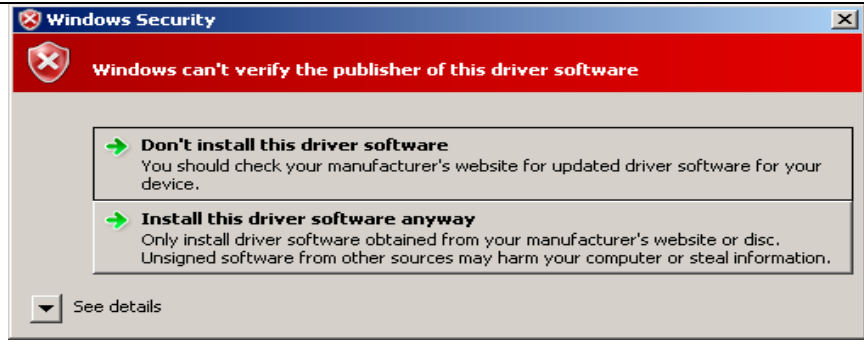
Windows Security

Windows can't verify the publisher of this driver software

Don't install this driver software
You should check your manufacturer's website for updated driver software for your device.

Install this driver software anyway
Only install driver software obtained from your manufacturer's website or disc. Unsigned software from other sources may harm your computer or steal information.

See details